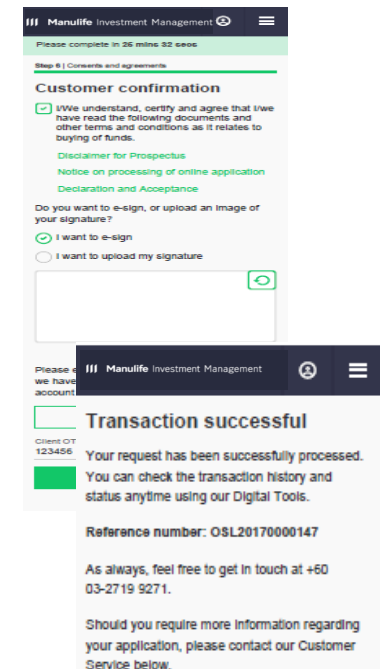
Manulife Investment Management

Please complete in 26 mins 32 secs

Step 6 | Consents and agreements

Customer confirmation

I/We understand, certify and agree that I/we have read the following documents and other terms and conditions as it relates to buying of funds.

Disclaimer for Prospectus

Notice on processing of online application

Declaration and Acceptance

Do you want to e-sign, or upload an image of your signature?

I want to e-sign

I want to upload my signature

Please e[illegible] we have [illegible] account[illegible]

Client OT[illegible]
123456

Manulife Investment Management

Transaction successful

Your request has been successfully processed. You can check the transaction history and status anytime using our Digital Tools.

Reference number: OSL20170000147

As always, feel free to get in touch at +60 03-2719 9271.

Should you require more information regarding your application, please contact our Customer Service below.